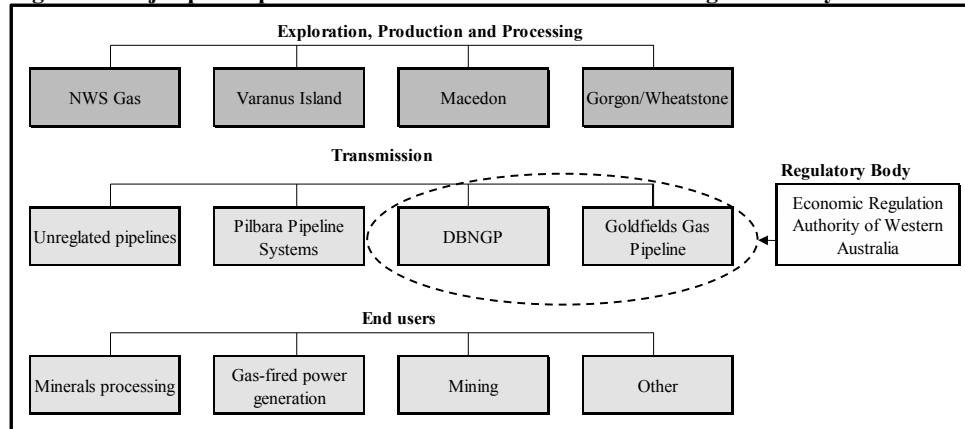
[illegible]

Exploration, Production and Processing

NWS Gas

Varanus Island

Macedon

Gorgon/Wheatstone

Transmission

Regulatory Body

Unreglated pipelines

Pilbara Pipeline Systems

DBNGP

Goldfields Gas Pipeline

Economic Regulation Authority of Western Australia

End users

Minerals processing

Gas-fired power generation

Mining

Other